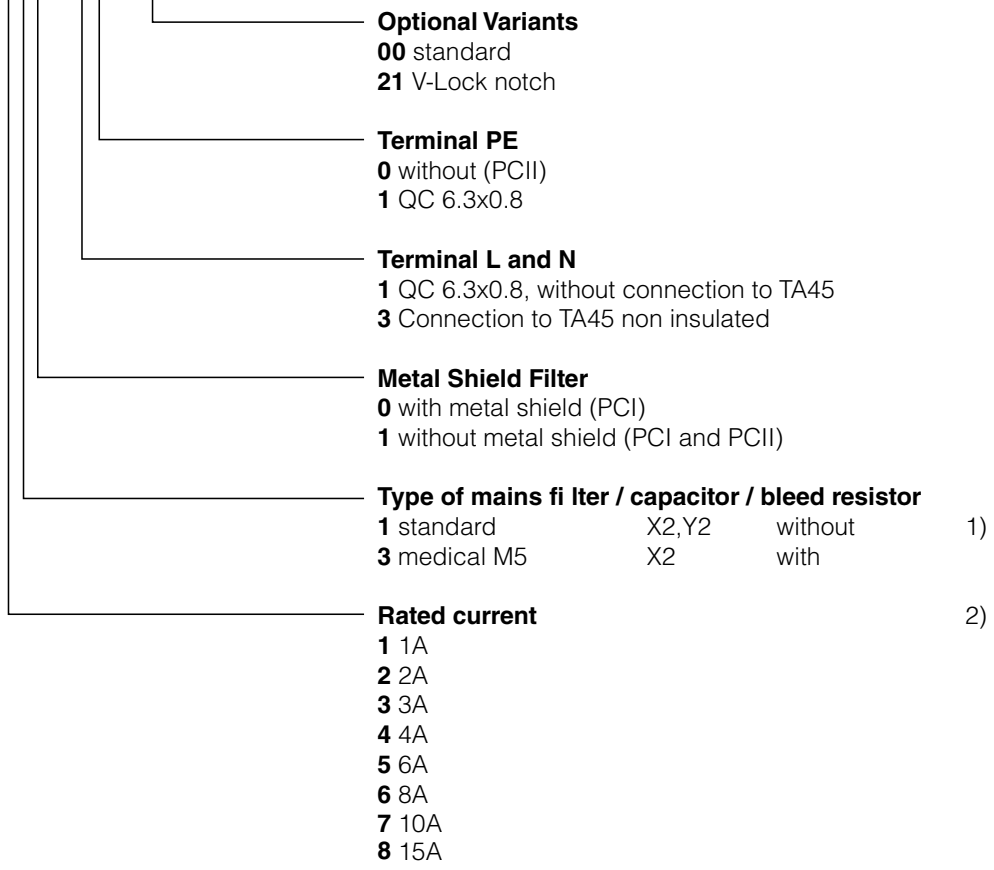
**Optional Variants**
**00** standard
**21** V-Lock notch

**Terminal PE**
**0** without (PCII)
**1** QC 6.3x0.8

**Terminal L and N**
**1** QC 6.3x0.8, without connection to TA45
**3** Connection to TA45 non insulated

**Metal Shield Filter**
**0** with metal shield (PCI)
**1** without metal shield (PCI and PCII)

**Type of mains fi lter / capacitor / bleed resistor**

| | | | |
|---|---|---|---|
| **1** standard | X2,Y2 | without | 1) |
| **3** medical M5 | X2 | with | |

**Rated current** 2)
**1** 1A
**2** 2A
**3** 3A
**4** 4A
**5** 6A
**6** 8A
**7** 10A
**8** 15A